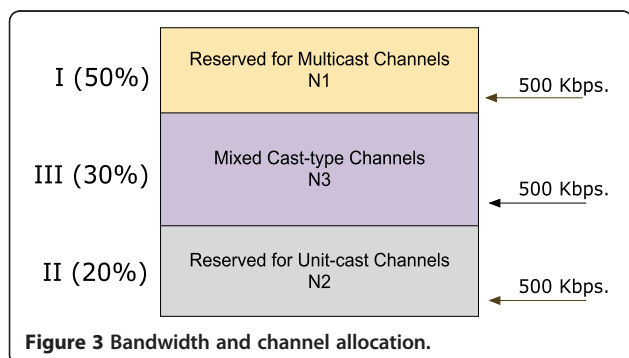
I (50%)

Reserved for Multicast Channels
N1

500 Kbps.

III (30%)

Mixed Cast-type Channels
N3

500 Kbps.

II (20%)

Reserved for Unit-cast Channels
N2

500 Kbps.

**Figure 3 Bandwidth and channel allocation.**